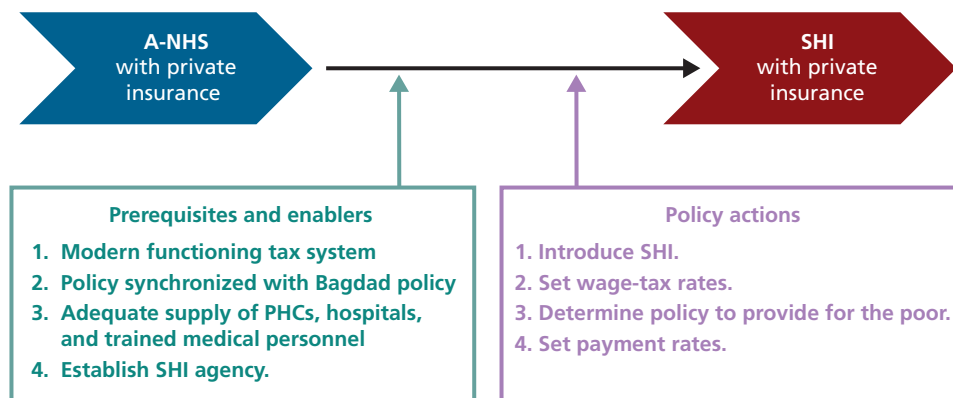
A-NHS
with private
insurance

SHI
with private
insurance

Prerequisites and enablers

1. Modern functioning tax system
2. Policy synchronized with Bagdad policy
3. Adequate supply of PHCs, hospitals, and trained medical personnel
4. Establish SHI agency.

Policy actions

1. Introduce SHI.
2. Set wage-tax rates.
3. Determine policy to provide for the poor.
4. Set payment rates.